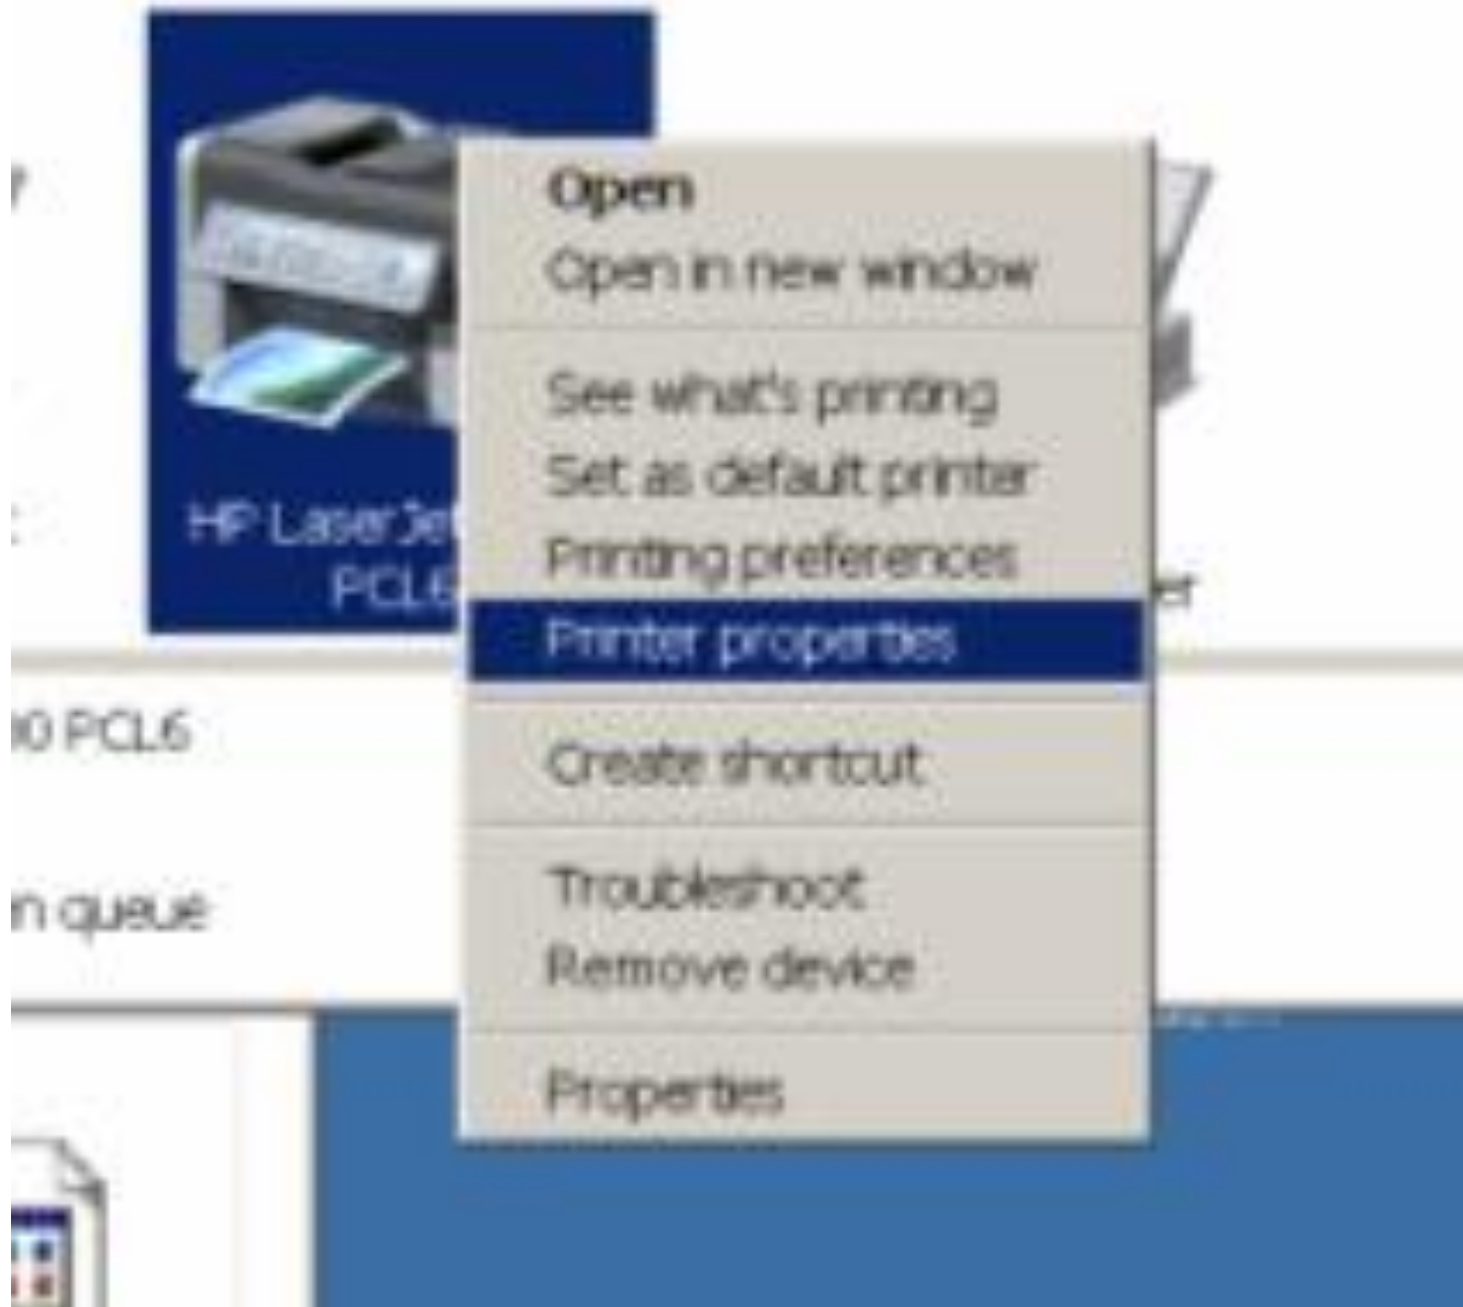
HP LaserJet
PCL6

Open
Open in new window

See what's printing
Set as default printer
Printing preferences
Printer properties

Create shortcut

Troubleshoot
Remove device

Properties

er

0 PCL6

n queue